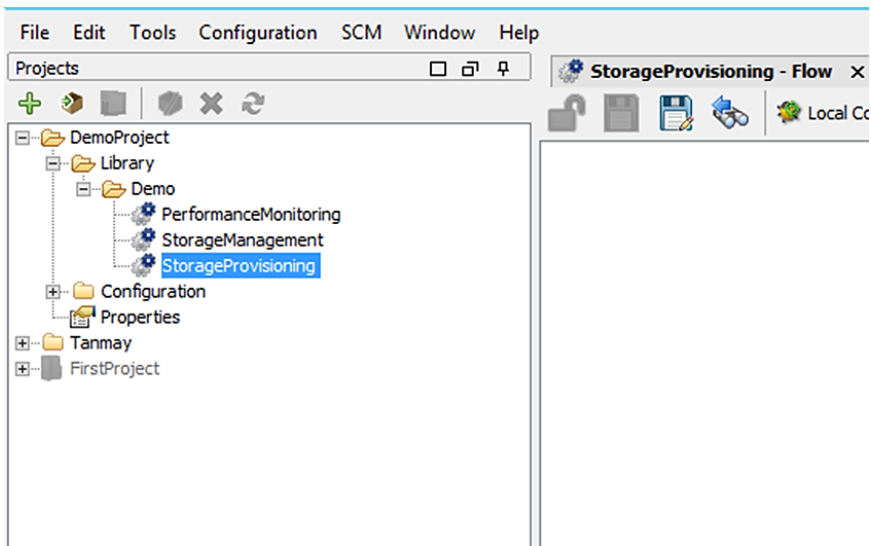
File Edit Tools Configuration SCM Window Help

Projects

StoragеProvisioning - Flow ×

Local Co

DemoProject
Library
Demo
PerformanceMonitoring
StorageManagement
StorageProvisioning
Configuration
Properties
Tanmay
FirstProject